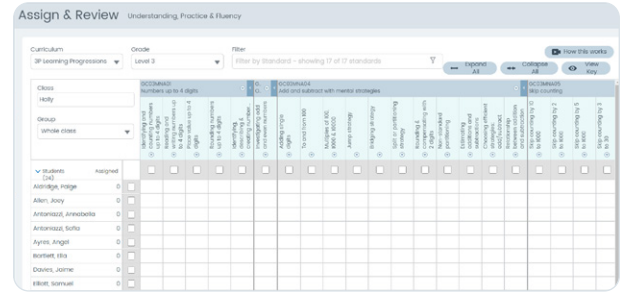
Assign & Review Understanding, Practice & Fluency

How this works

Curriculum
3P Learning Progressions

Grade
Level 3

Filter
Filter by Standard - showing 17 of 17 standards

Expand All

Collapse All

View Key

Class
Holly

Group
Whole class

OCCMNA01
Numbers up to 4 digits

O.. O..

OCCMNA04
Add and subtract with mental strategies

OCCMNA05
Skip counting

Identifying and naming numbers up to 4 digits
Reading and writing numbers up to 4 digits
Place value up to 4 digits
Rounding numbers up to 4 digits
Identifying, describing & renaming number...
Investigating odd and even numbers
Adding single digits
To and from 100
Multiples of 100, 1000
Jump strategy
Bridging strategy
Split or partitioning strategy
Rounding & compensating with 2 digits
Non-standard partitioning
Exploring additions and subtractions
Choosing efficient strategies
Add/Subtract relationship
Inverse additions and subtractions
Skip counting to 10 to 1000
Skip counting by 2 to 1000
Skip counting by 5 to 1000
Skip counting by 3 to 30

Students (34)
Assigned

Aldridge, Paige 0
Allen, Joey 0
Antoniazzi, Annabelle 0
Antoniazzi, Sofia 0
Ayres, Angel 0
Bartlett, Ella 0
Davies, Jaime 0
Elliott, Samuel 0